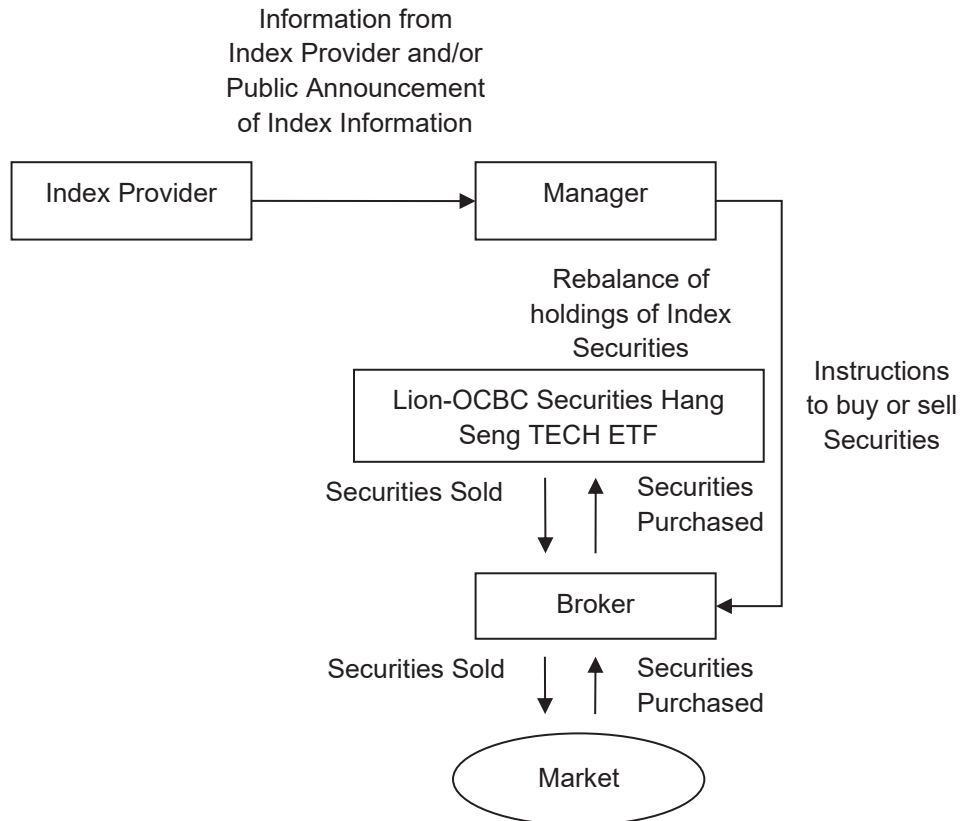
Information from Index Provider and/or Public Announcement of Index Information

Index Provider

Manager

Rebalance of holdings of Index Securities

Instructions to buy or sell Securities

Lion-OCBC Securities Hang Seng TECH ETF

Securities Sold

Securities Purchased

Broker

Securities Sold

Securities Purchased

Market